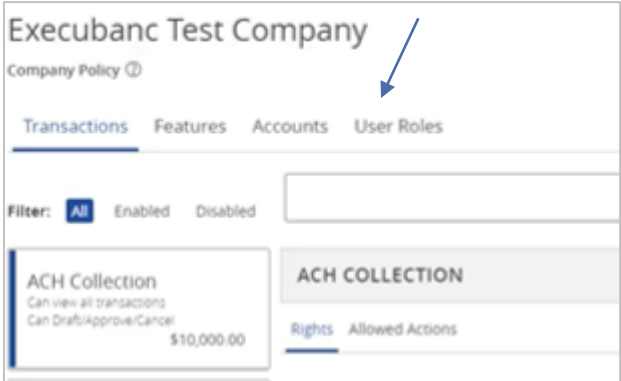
Execubanc Test Company

Company Policy ⓘ

Transactions Features Accounts User Roles

Filter: All Enabled Disabled

ACH Collection
Can view all transactions
Can Draft/Approve/Cancel
$10,000.00

ACH COLLECTION

Rights Allowed Actions